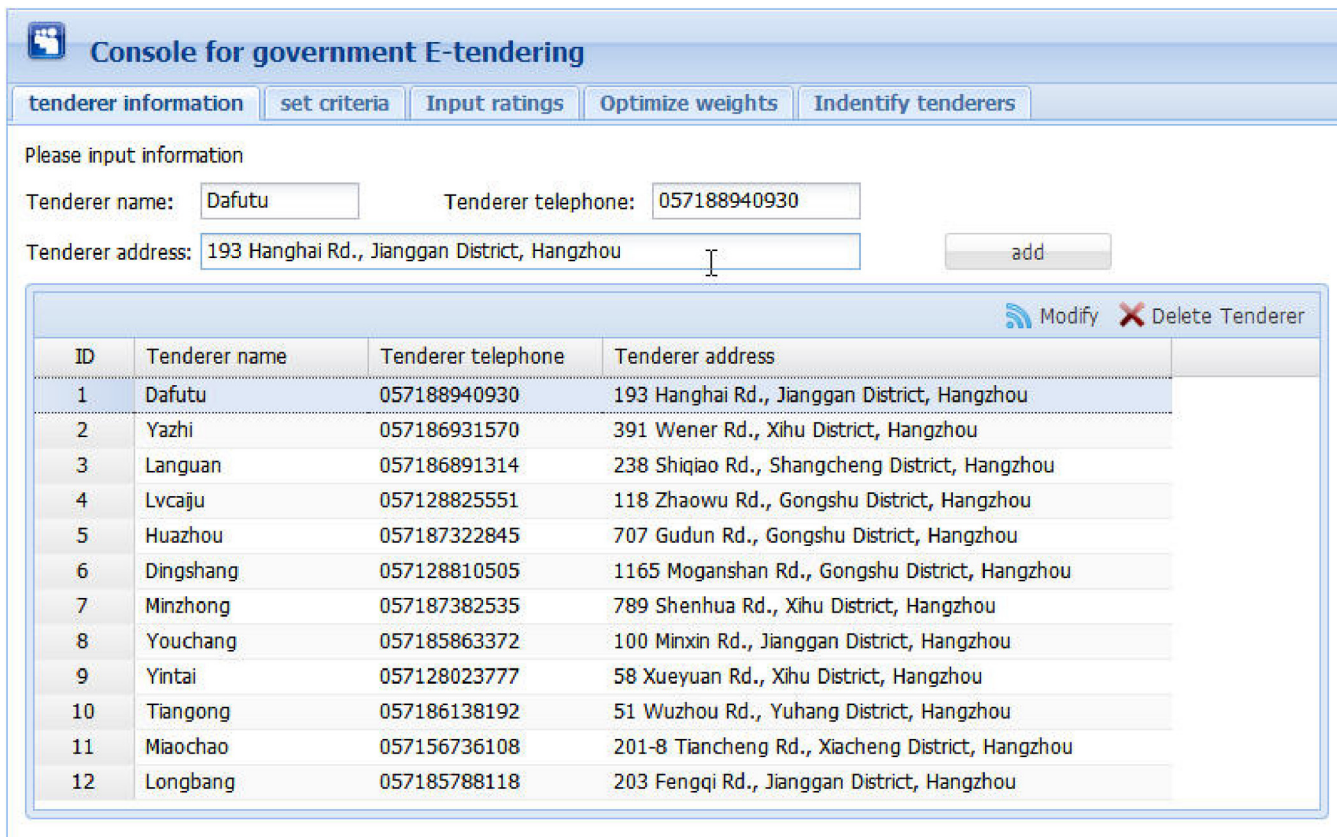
Console for government E-tendering

tenderer information | set criteria | Input ratings | Optimize weights | Indentify tenderers

Please input information

Tenderer name: Dafutu

Tenderer telephone: 057188940930

Tenderer address: 193 Hanghai Rd., Jianggan District, Hangzhou

add

Modify Delete Tenderer

| ID | Tenderer name | Tenderer telephone | Tenderer address |
|---|---|---|---|
| 1 | Dafutu | 057188940930 | 193 Hanghai Rd., Jianggan District, Hangzhou |
| 2 | Yazhi | 057186931570 | 391 Wener Rd., Xihu District, Hangzhou |
| 3 | Languan | 057186891314 | 238 Shiqiao Rd., Shangcheng District, Hangzhou |
| 4 | Lvcaiju | 057128825551 | 118 Zhaowu Rd., Gongshu District, Hangzhou |
| 5 | Huazhou | 057187322845 | 707 Gudun Rd., Gongshu District, Hangzhou |
| 6 | Dingshang | 057128810505 | 1165 Moganshan Rd., Gongshu District, Hangzhou |
| 7 | Minzhong | 057187382535 | 789 Shenhua Rd., Xihu District, Hangzhou |
| 8 | Youchang | 057185863372 | 100 Minxin Rd., Jianggan District, Hangzhou |
| 9 | Yintai | 057128023777 | 58 Xueyuan Rd., Xihu District, Hangzhou |
| 10 | Tiangong | 057186138192 | 51 Wuzhou Rd., Yuhang District, Hangzhou |
| 11 | Miaochao | 057156736108 | 201-8 Tiancheng Rd., Xiacheng District, Hangzhou |
| 12 | Longbang | 057185788118 | 203 Fengqi Rd., Jianggan District, Hangzhou |